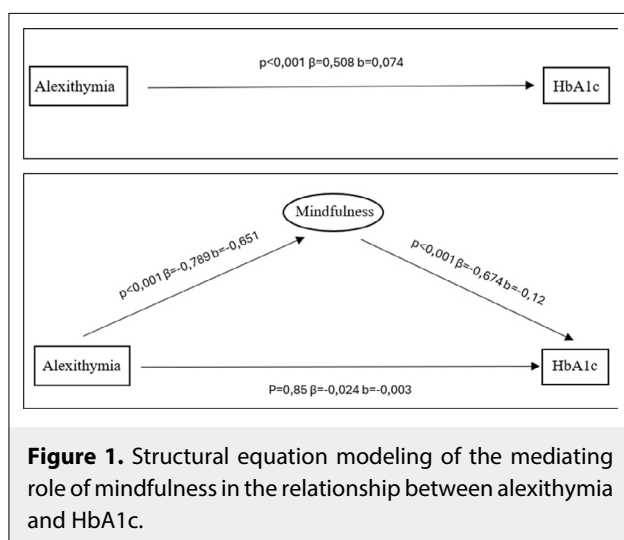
Alexithymia

p<0,001 β=0,508 b=0,074

HbA1c

Mindfulness

p<0,001 β=-0,789 b=-0,651

p<0,001 β=-0,674 b=-0,12

Alexithymia

HbA1c

P=0,85 β=-0,024 b=-0,003

**Figure 1.** Structural equation modeling of the mediating role of mindfulness in the relationship between alexithymia and HbA1c.